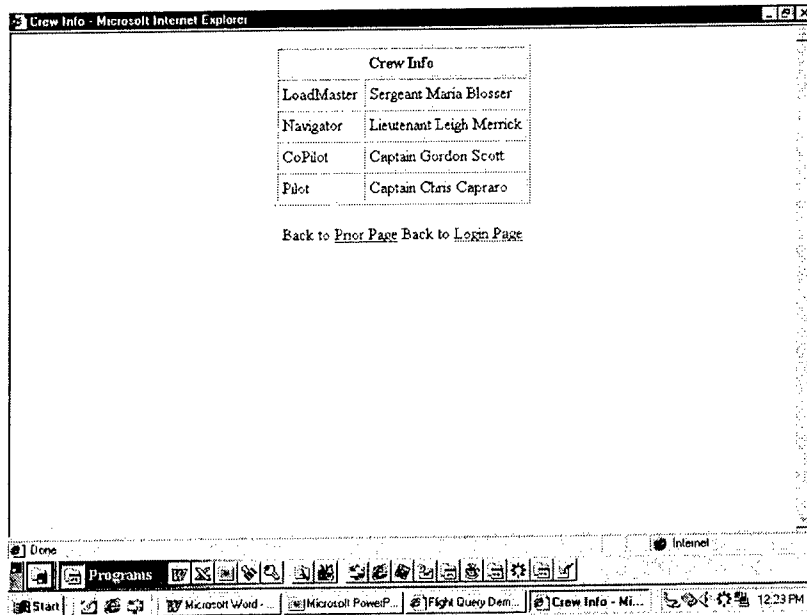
Crew Info - Microsoft Internet Explorer

| Crew Info | |
|---|---|
| LoadMaster | Sergeant Maria Blosser |
| Navigator | Lieutenant Leigh Merrick |
| CoPilot | Captain Gordon Scott |
| Pilot | Captain Chris Capraro |

Back to Prior Page Back to Login Page

Done

Internet

Programs

Start | Microsoft Word - | Microsoft PowerP... | Flight Query Dem... | Crew Info - Mi... | 12:23 PM